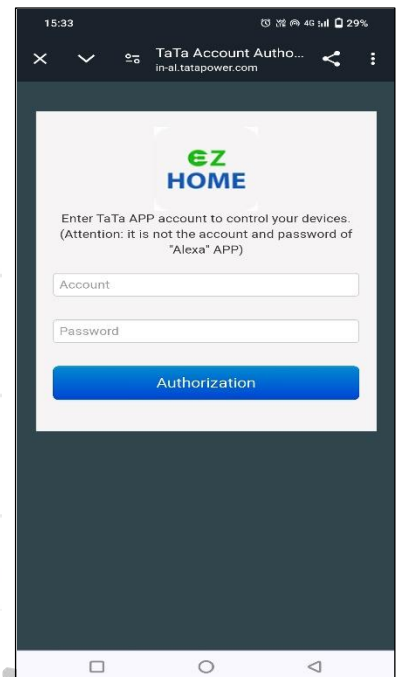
15:33

29%

TaTa Account Autho...
in-al.tatapower.com

eZ
HOME

Enter TaTa APP account to control your devices. (Attention: it is not the account and password of "Alexa" APP)

Account

Password

Authorization